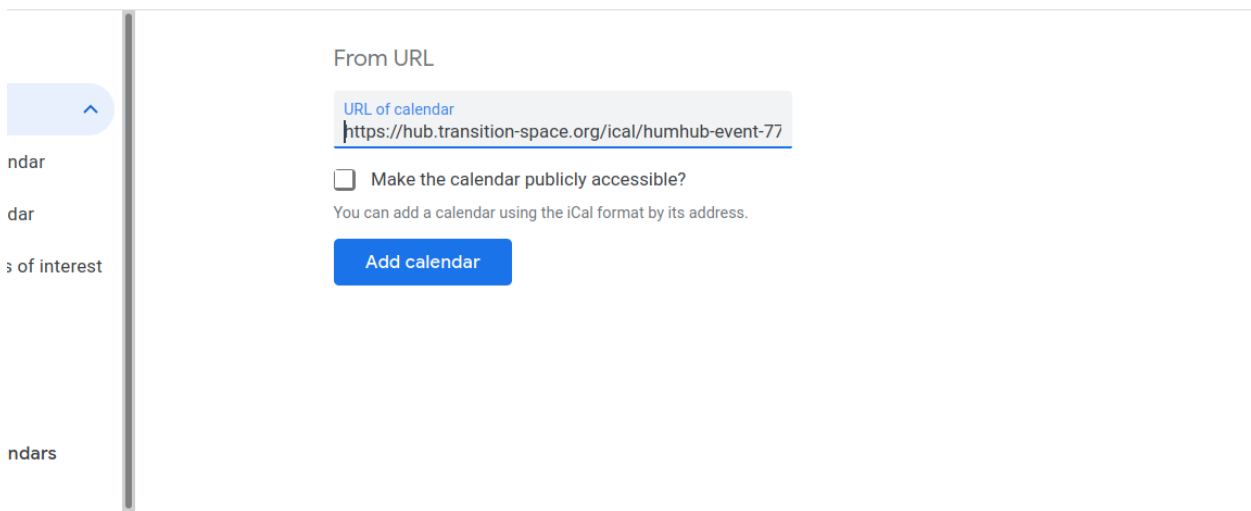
ndar

dar

s of interest

ndars

From URL

URL of calendar
https://hub.transition-space.org/ical/humhub-event-77

Make the calendar publicly accessible?

You can add a calendar using the iCal format by its address.

Add calendar